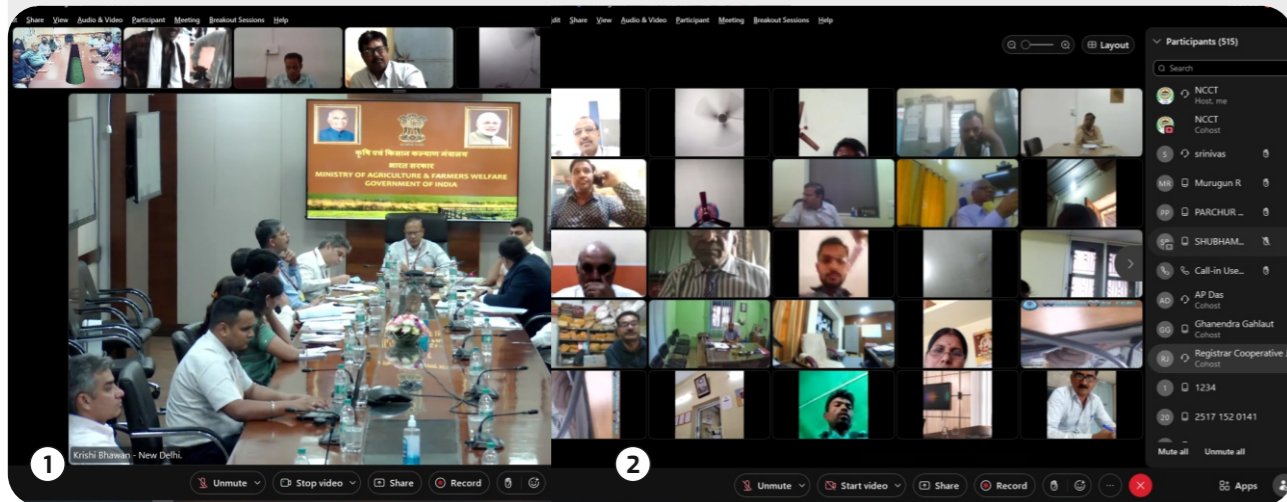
Share View Audio & Video Participant Meeting Breakout Sessions Help

कृषि एवं किसान कल्याण मंत्रालय
भारत सरकार
MINISTRY OF AGRICULTURE & FARMERS WELFARE
GOVERNMENT OF INDIA

Krishi Bhawan - New Delhi.

1

Unmute
Stop video
Share
Record

dit Share View Audio & Video Participant Meeting Breakout Sessions Help

Layout

Participants (515)

Search

NCCT
Host, me

NCCT
Cohost

srinivas

Murugun R

PARCHUR ...

SHUBHAM...

Call-in Use...

AP Das
Cohost

Ghanendra Gahlaut
Cohost

Registrar Cooperative
Cohost

1234

2517 152 0141

Mute all
Unmute all

2

Unmute
Start video
Share
Record

Apps